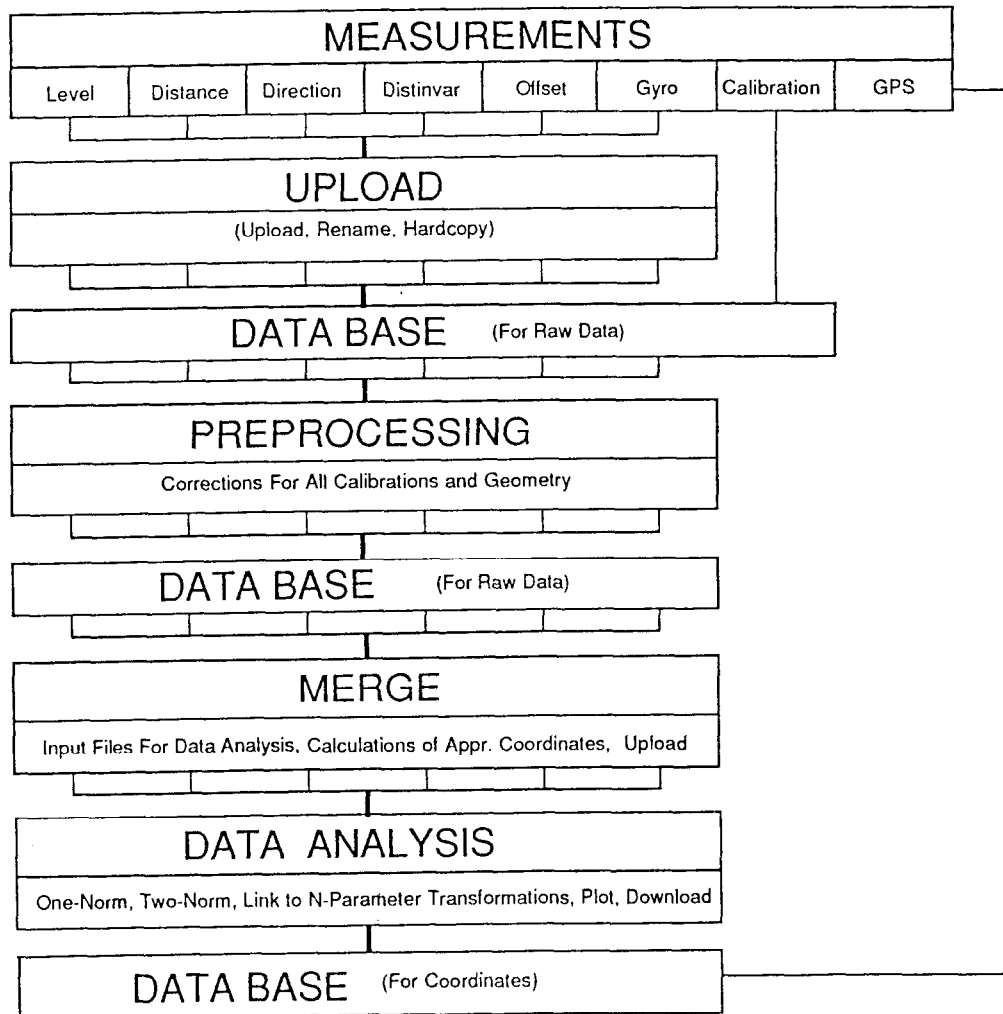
MEASUREMENTS

Level | Distance | Direction | Distinvar | Offset | Gyro | Calibration | GPS

UPLOAD

(Upload, Rename, Hardcopy)

DATA BASE (For Raw Data)

PREPROCESSING

Corrections For All Calibrations and Geometry

DATA BASE (For Raw Data)

MERGE

Input Files For Data Analysis, Calculations of Appr. Coordinates, Upload

DATA ANALYSIS

One-Norm, Two-Norm, Link to N-Parameter Transformations, Plot, Download

DATA BASE (For Coordinates)